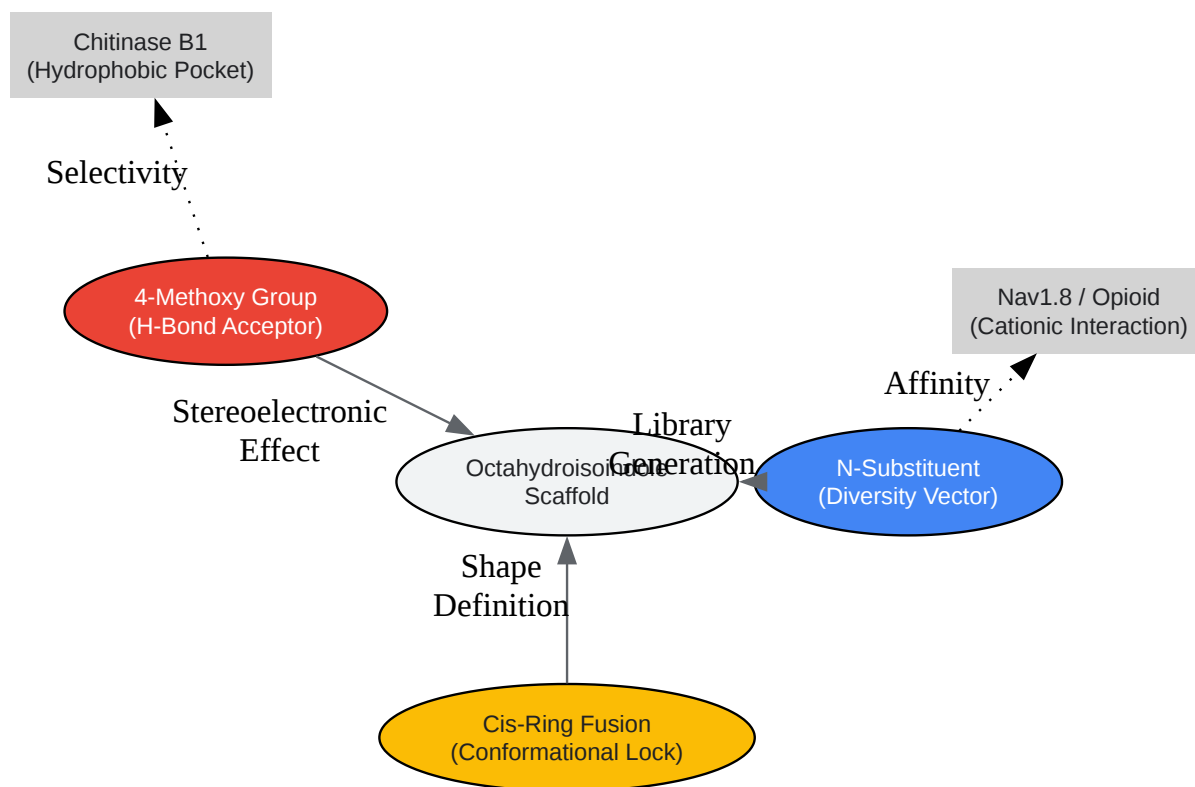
Chitinase B1
(Hydrophobic Pocket)

Selectivity

4-Methoxy Group
(H-Bond Acceptor)

Nav1.8 / Opioid
(Cationic Interaction)

Affinity

Stereoelectronic
Effect

Library
Generation

Octahydroisoindole
Scaffold

N-Substituent
(Diversity Vector)

Shape
Definition

Cis-Ring Fusion
(Conformational Lock)